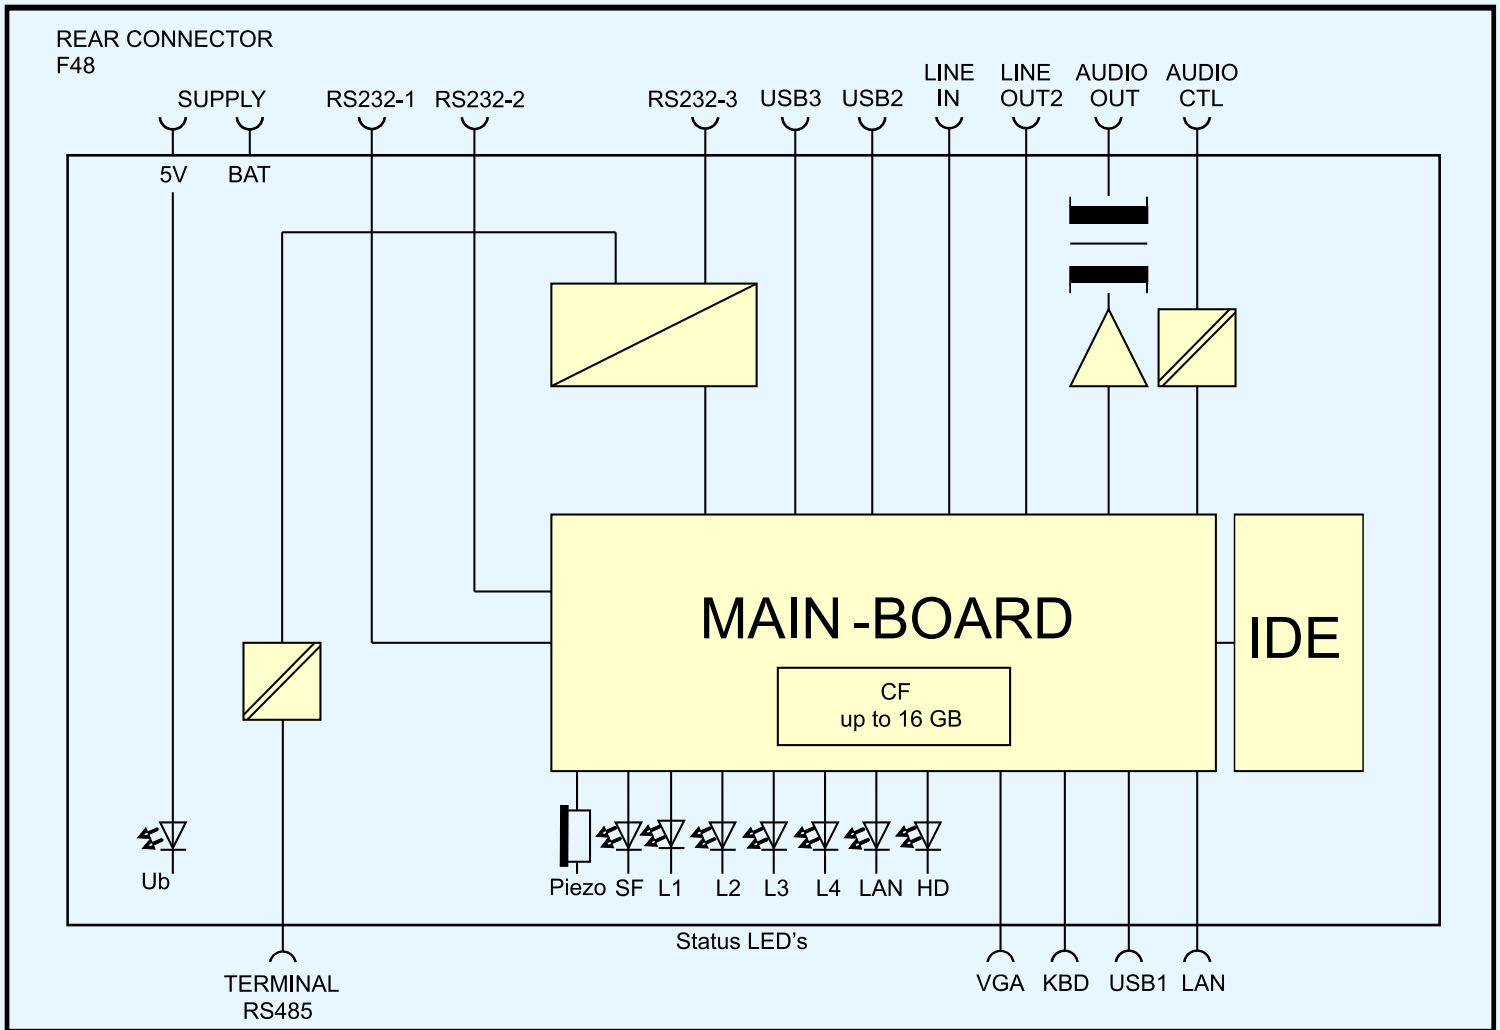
REAR CONNECTOR
F48

SUPPLY
RS232-1
RS232-2
RS232-3
USB3
USB2
LINE IN
LINE OUT2
AUDIO OUT
AUDIO CTL

5V
BAT

MAIN -BOARD

CF
up to 16 GB

IDE

Ub

Piezo SF L1 L2 L3 L4 LAN HD

Status LED's

TERMINAL
RS485

VGA KBD USB1 LAN